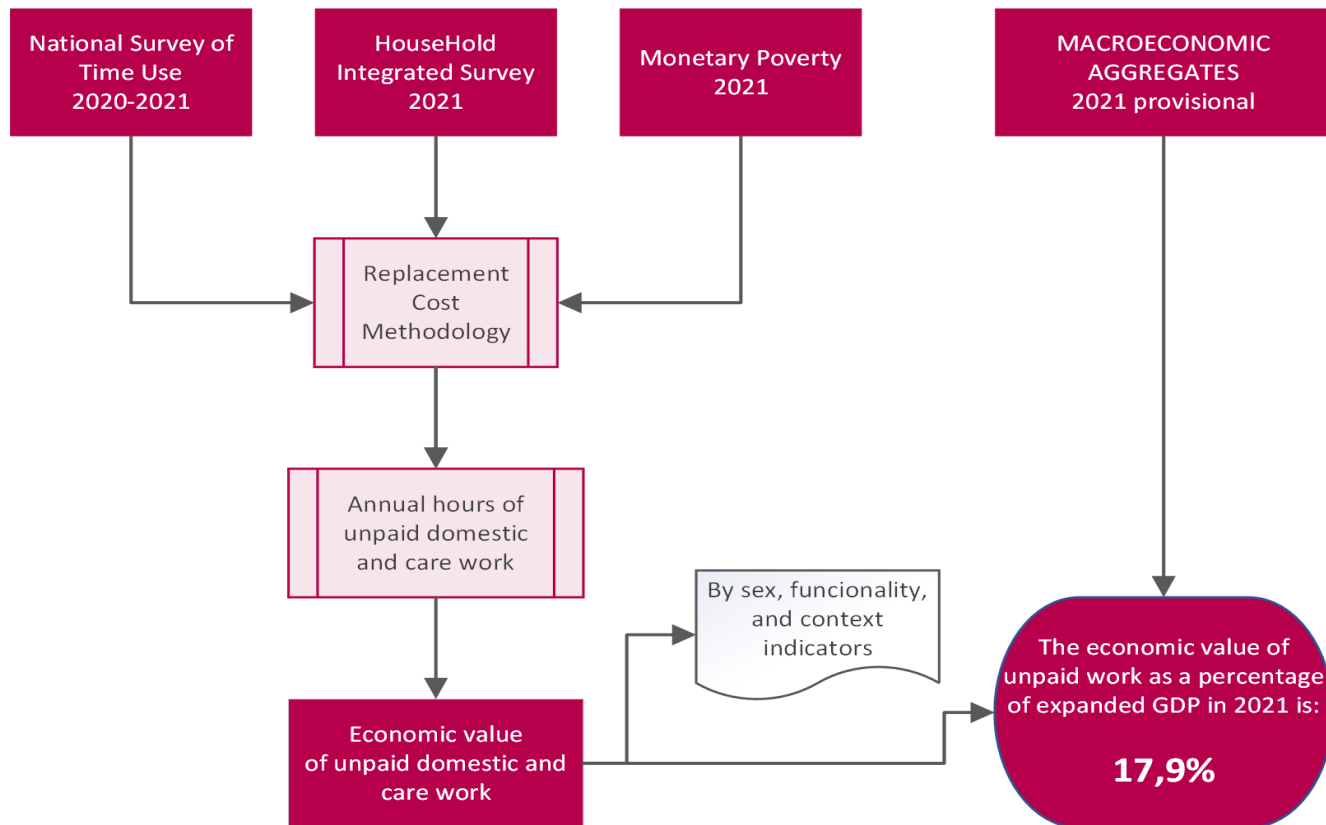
National Survey of Time Use 2020-2021

HouseHold Integrated Survey 2021

Monetary Poverty 2021

MACROECONOMIC AGGREGATES 2021 provisional

Replacement Cost Methodology

Annual hours of unpaid domestic and care work

By sex, funcionality, and context indicators

Economic value of unpaid domestic and care work

The economic value of unpaid work as a percentage of expanded GDP in 2021 is:

17,9%